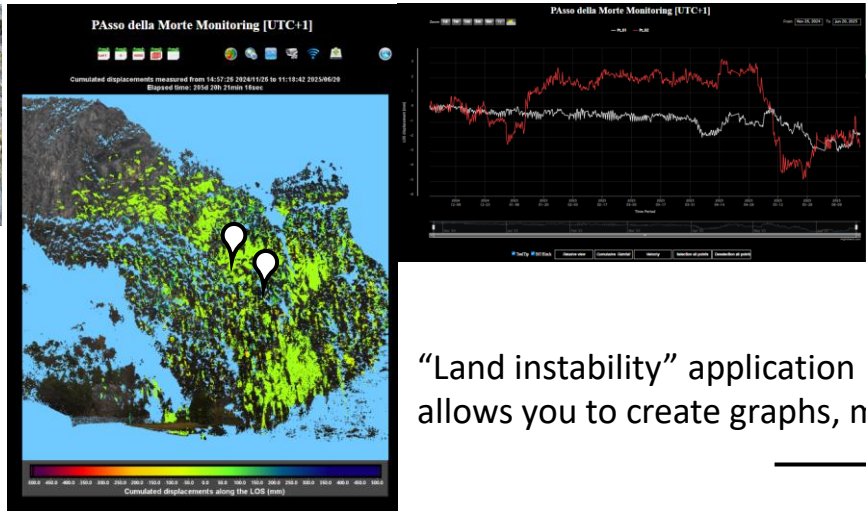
PAsso della Morte Monitoring [UTC+1]

Cumulated displacements measured from 14:57:26 2024/11/26 to 11:18:42 2025/06/20
Elapsed time: 205d 20h 21min 16sec

Cumulated displacements along the LOS (mm)

PAsso della Morte Monitoring [UTC+1]

Time Period

"Land instability" application
allows you to create graphs, m